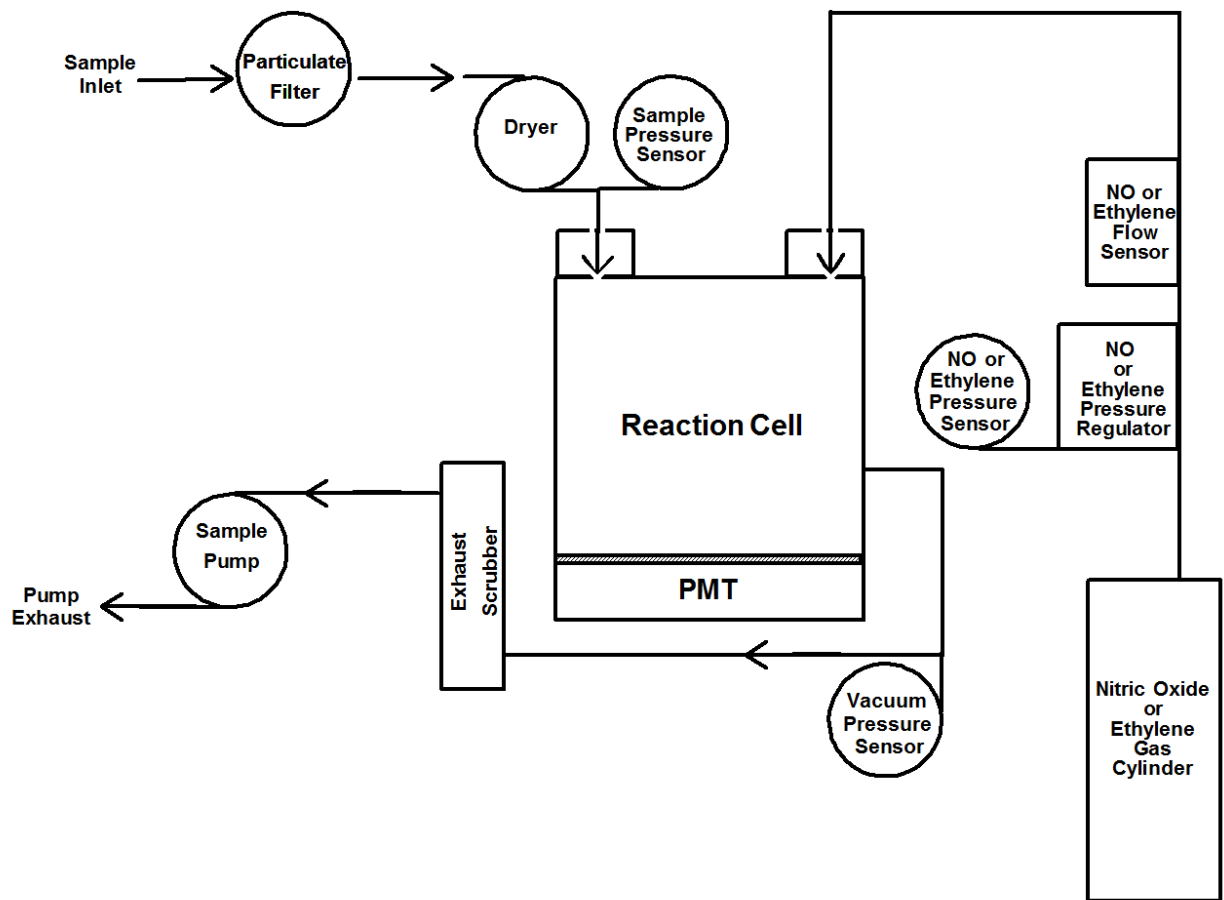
Sample Inlet

Particulate Filter

Dryer

Sample Pressure Sensor

NO or Ethylene Flow Sensor

NO or Ethylene Pressure Sensor

NO or Ethylene Pressure Regulator

Reaction Cell

PMT

Exhaust Scrubber

Sample Pump

Pump Exhaust

Vacuum Pressure Sensor

Nitric Oxide or Ethylene Gas Cylinder